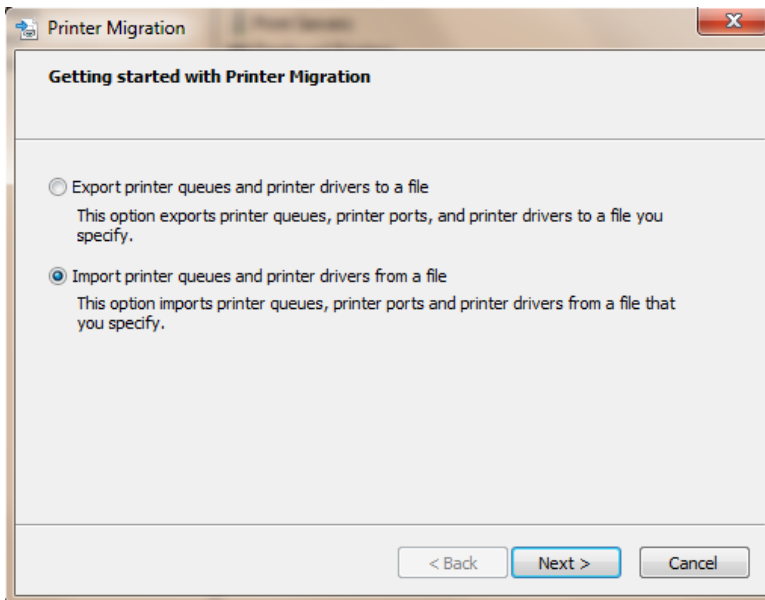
Printer Migration

Getting started with Printer Migration

Export printer queues and printer drivers to a file

This option exports printer queues, printer ports, and printer drivers to a file you specify.

Import printer queues and printer drivers from a file

This option imports printer queues, printer ports and printer drivers from a file that you specify.

< Back Next > Cancel